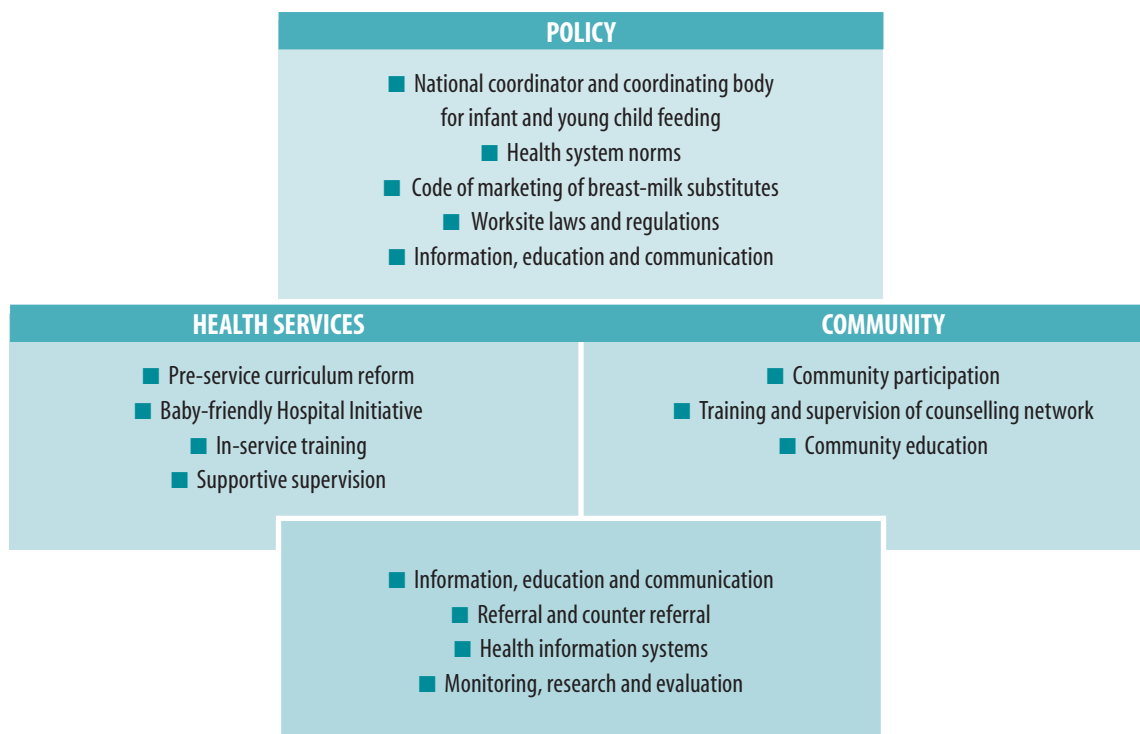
POLICY

■ National coordinator and coordinating body for infant and young child feeding
■ Health system norms
■ Code of marketing of breast-milk substitutes
■ Worksite laws and regulations
■ Information, education and communication

HEALTH SERVICES

■ Pre-service curriculum reform
■ Baby-friendly Hospital Initiative
■ In-service training
■ Supportive supervision

COMMUNITY

■ Community participation
■ Training and supervision of counselling network
■ Community education

■ Information, education and communication
■ Referral and counter referral
■ Health information systems
■ Monitoring, research and evaluation